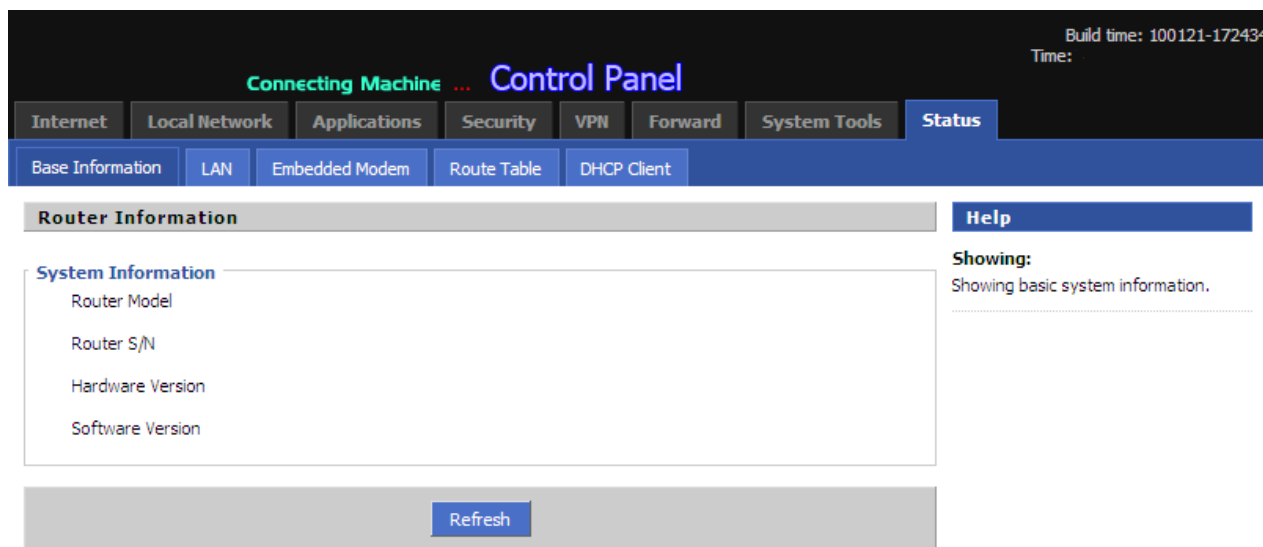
Build time: 100121-172434
Time:

Connecting Machine ... Control Panel

Internet | Local Network | Applications | Security | VPN | Forward | System Tools | Status

Base Information | LAN | Embedded Modem | Route Table | DHCP Client

Router Information

System Information

Router Model

Router S/N

Hardware Version

Software Version

Refresh

Help

Showing:
Showing basic system information.